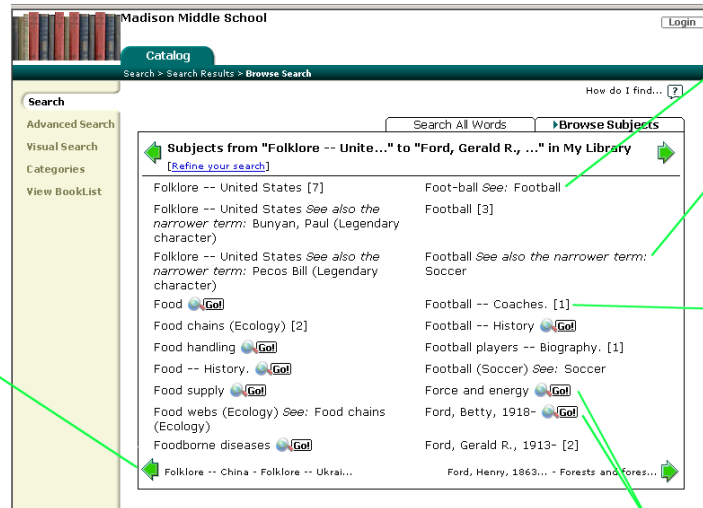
Madison Middle School

Login

Catalog

Search > Search Results > Browse Search

Search

Advanced Search

Visual Search

Categories

View BookList

How do I find... ?

Search All Words

Browse Subjects

Subjects from "Folklore -- Unite..." to "Ford, Gerald R., ..." in My Library

[Refine your search]

| | |
|---|---|
| Folklore -- United States [7] | Foot-ball *See:* Football |
| Folklore -- United States *See also the narrower term:* Bunyan, Paul (Legendary character) | Football [3] |
| Folklore -- United States *See also the narrower term:* Pecos Bill (Legendary character) | Football *See also the narrower term:* Soccer |
| Food Go! | Football -- Coaches. [1] |
| Food chains (Ecology) [2] | Football -- History Go! |
| Food handling Go! | Football players -- Biography. [1] |
| Food -- History. Go! | Football (Soccer) *See:* Soccer |
| Food supply Go! | Force and energy Go! |
| Food webs (Ecology) *See:* Food chains (Ecology) | Ford, Betty, 1918- Go! |
| Foodborne diseases Go! | Ford, Gerald R., 1913- [2] |

Folklore -- China - Folklore -- Ukrai...

Ford, Henry, 1863... - Forests and fores...